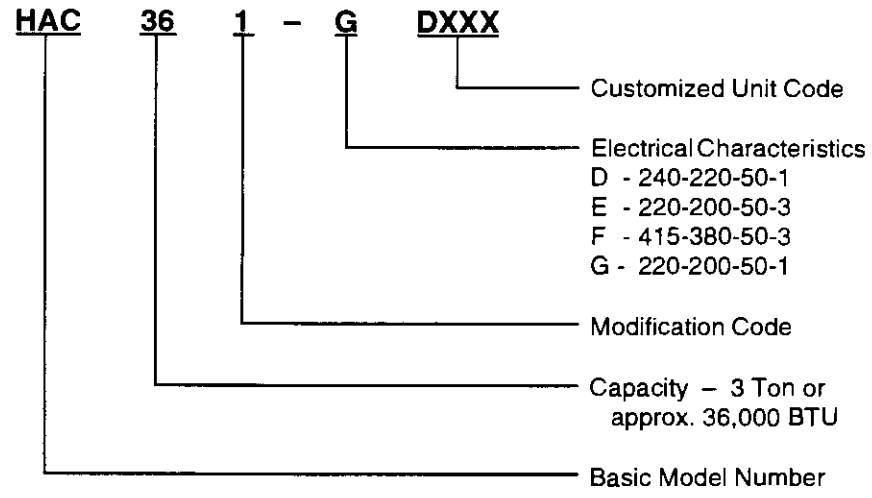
HAC 36 1 – G DXXX

Customized Unit Code

Electrical Characteristics
D - 240-220-50-1
E - 220-200-50-3
F - 415-380-50-3
G - 220-200-50-1

Modification Code

Capacity – 3 Ton or approx. 36,000 BTU

Basic Model Number